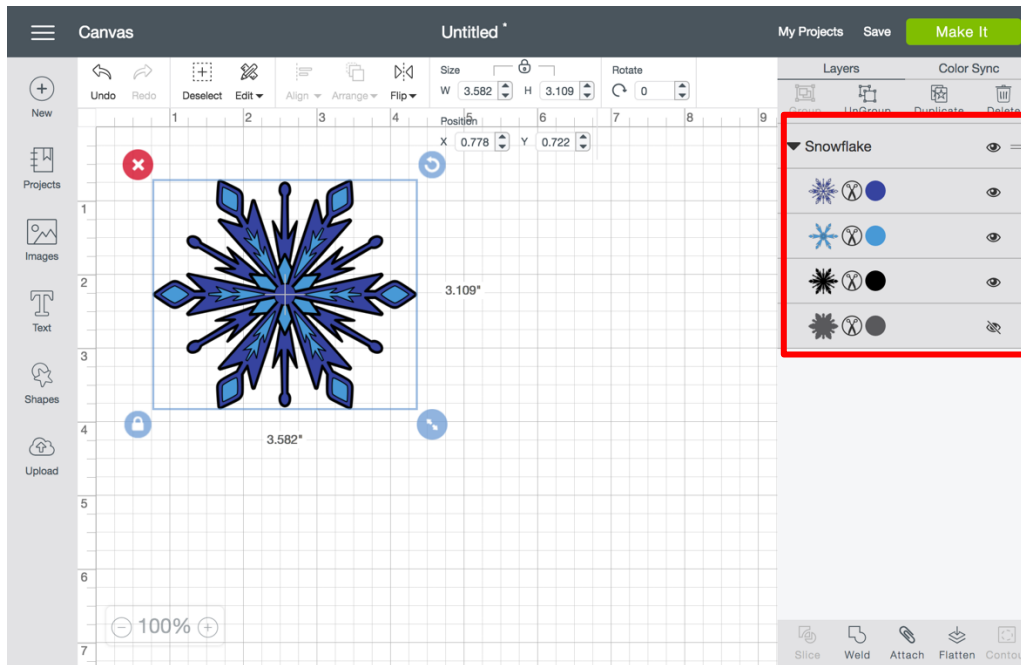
Canvas

Untitled *

My Projects Save Make It

New

Projects

Images

Text

Shapes

Upload

Undo Redo Deselect Edit Align Arrange Flip

Size W 3.582 H 3.109

Rotate 0

Position X 0.778 Y 0.722

1 2 3 4 5 6 7 8 9

1 2 3 4 5 6 7

3.109"

3.582"

100%

Layers Color Sync

Group UnGroup Duplicate Delete

Snowflake

Slice Weld Attach Flatten Contour